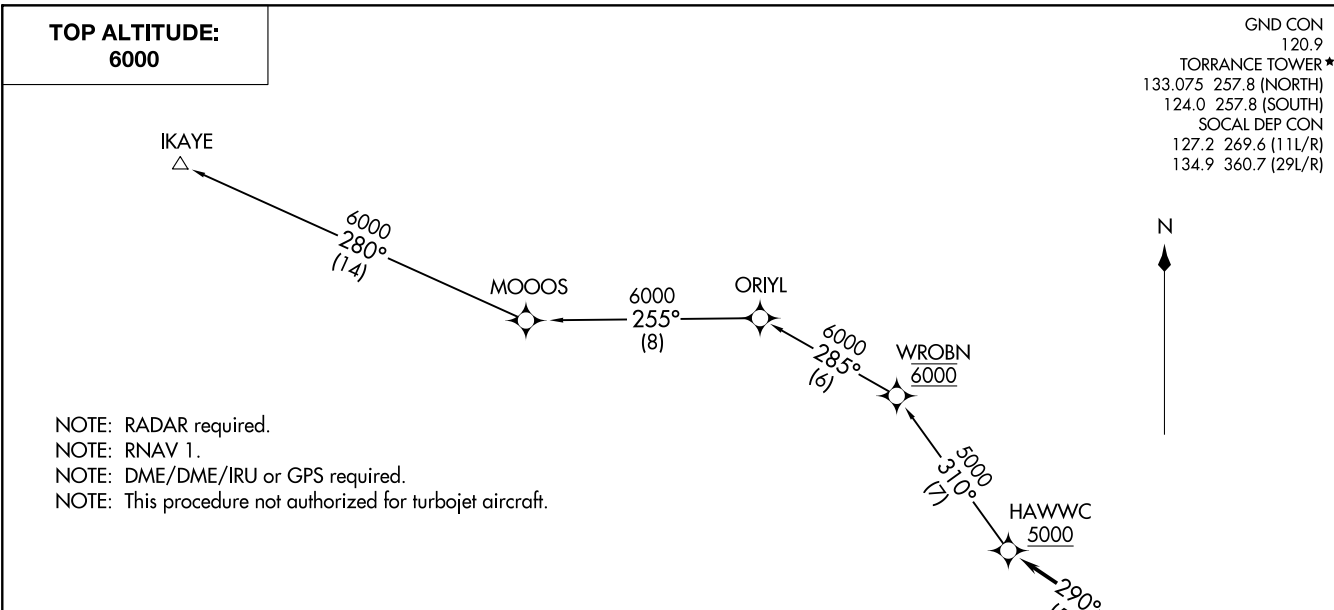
TOP ALTITUDE:
6000

GND CON
120.9
TORRANCE TOWER★
133.075 257.8 (NORTH)
124.0 257.8 (SOUTH)
SOCAL DEP CON
127.2 269.6 (11L/R)
134.9 360.7 (29L/R)

N

IKAYE

6000
280°
(14)

MOOOS

6000
255°
(8)

ORIYL

6000
285°
(6)

WROBN
6000

5000
310°
(7)

HAWWC
5000

290°
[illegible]

NOTE: RADAR required.
NOTE: RNAV 1.
NOTE: DME/DME/IRU or GPS required.
NOTE: This procedure not authorized for turbojet aircraft.